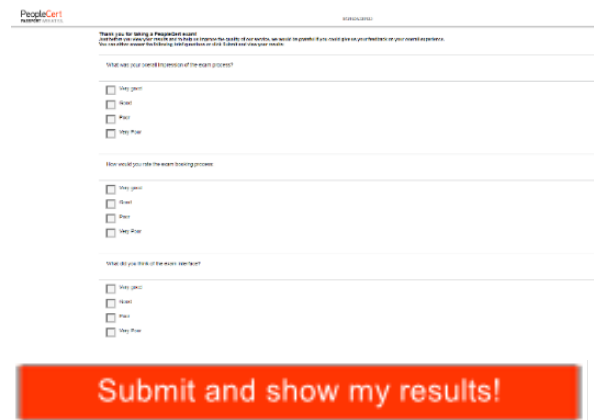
PeopleCert

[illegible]

Thank you for taking a PeopleCert exam!
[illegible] you can view your results and to help us improve the quality of our service, we would be grateful if you could give us your feedback on your overall experience.
You can either answer the following brief questions or click Submit and view your results.

What was your overall impression of the exam process?

Very good
Good
Poor
Very Poor

How would you rate the exam booking process

Very good
Good
Poor
Very Poor

What did you think of the exam interface?

Very good
Good
Poor
Very Poor

Submit and show my results!